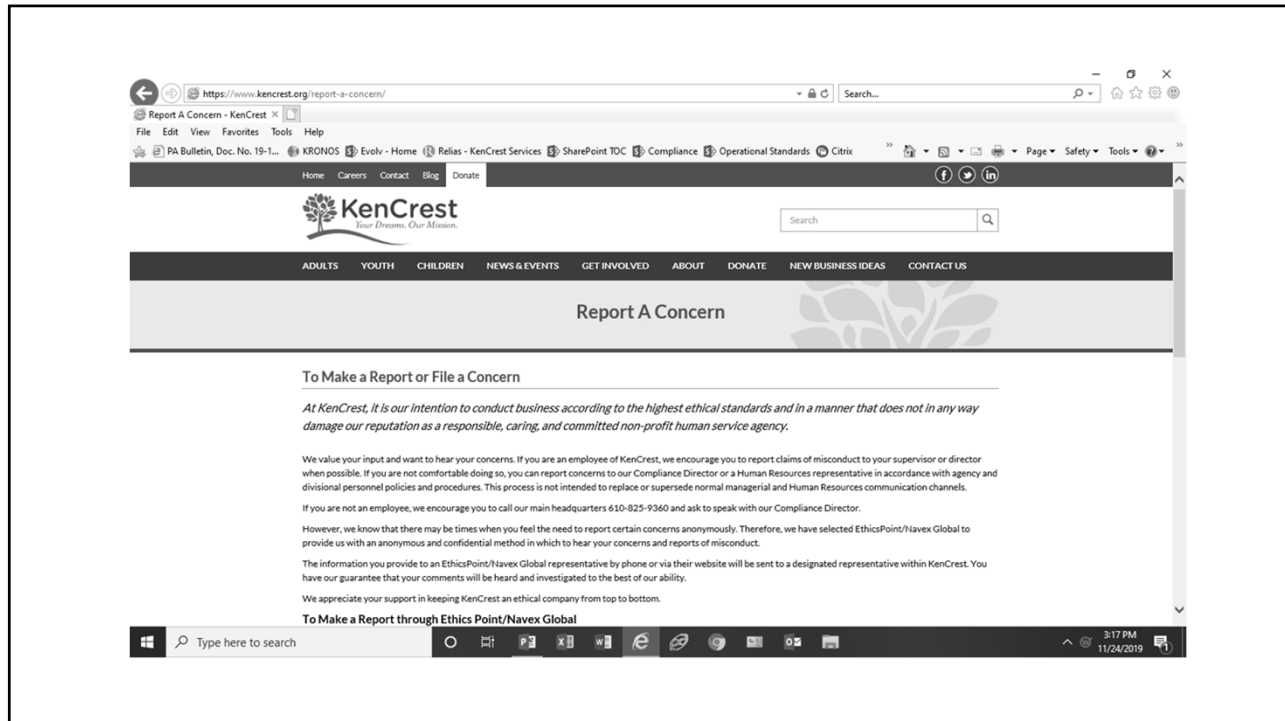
https://www.kencrest.org/report-a-concern/

Search...

Report A Concern - KenCrest ×

File Edit View Favorites Tools Help

PA Bulletin, Doc. No. 19-1... KRONOS Evolv - Home Relias - KenCrest Services SharePoint TOC Compliance Operational Standards Citrix

Page ▾ Safety ▾ Tools ▾

Home Careers Contact Blog Donate

KenCrest
Your Dreams. Our Mission.

Search

ADULTS YOUTH CHILDREN NEWS & EVENTS GET INVOLVED ABOUT DONATE NEW BUSINESS IDEAS CONTACT US

Report A Concern

To Make a Report or File a Concern

At KenCrest, it is our intention to conduct business according to the highest ethical standards and in a manner that does not in any way damage our reputation as a responsible, caring, and committed non-profit human service agency.

We value your input and want to hear your concerns. If you are an employee of KenCrest, we encourage you to report claims of misconduct to your supervisor or director when possible. If you are not comfortable doing so, you can report concerns to our Compliance Director or a Human Resources representative in accordance with agency and divisional personnel policies and procedures. This process is not intended to replace or supersede normal managerial and Human Resources communication channels.

If you are not an employee, we encourage you to call our main headquarters 610-825-9360 and ask to speak with our Compliance Director.

However, we know that there may be times when you feel the need to report certain concerns anonymously. Therefore, we have selected EthicsPoint/Navex Global to provide us with an anonymous and confidential method in which to hear your concerns and reports of misconduct.

The information you provide to an EthicsPoint/Navex Global representative by phone or via their website will be sent to a designated representative within KenCrest. You have our guarantee that your comments will be heard and investigated to the best of our ability.

We appreciate your support in keeping KenCrest an ethical company from top to bottom.

To Make a Report through Ethics Point/Navex Global

Type here to search

3:17 PM
11/24/2019